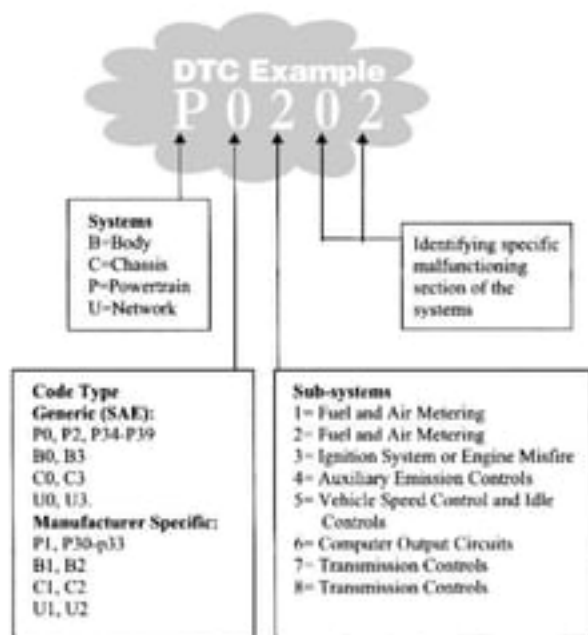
DTC Example
P 0 2 0 2

Systems
B=Body
C=Chassis
P=Powertrain
U=Network

Identifying specific malfunctioning section of the systems

Code Type
Generic (SAE):
P0, P2, P34-P39
B0, B3
C0, C3
U0, U3.
Manufacturer Specific:
P1, P30-p33
B1, B2
C1, C2
U1, U2

Sub-systems
1= Fuel and Air Metering
2= Fuel and Air Metering
3= Ignition System or Engine Misfire
4= Auxiliary Emission Controls
5= Vehicle Speed Control and Idle Controls
6= Computer Output Circuits
7= Transmission Controls
8= Transmission Controls